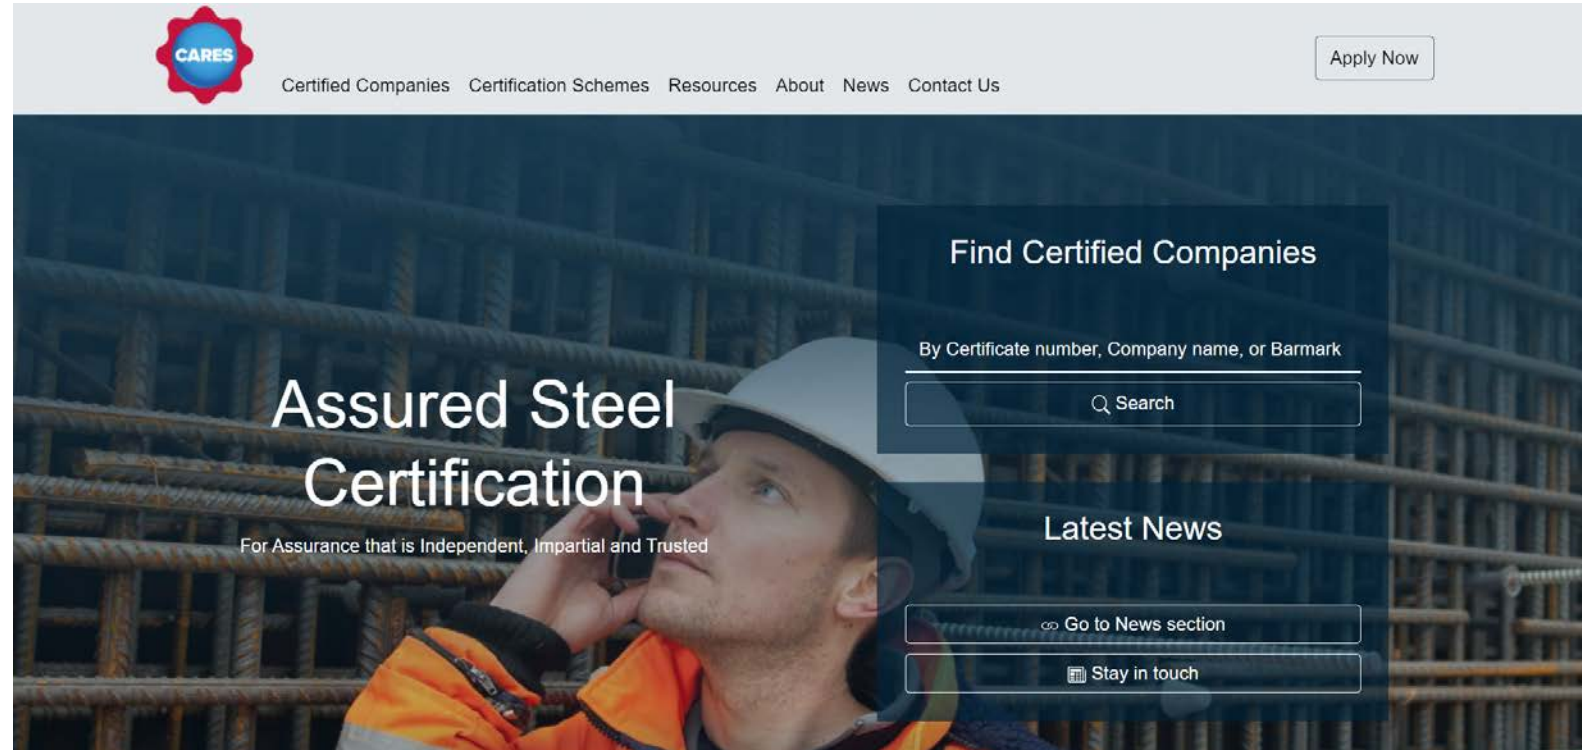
CARES

Certified Companies Certification Schemes Resources About News Contact Us

Apply Now

Assured Steel Certification

For Assurance that is Independent, Impartial and Trusted

Find Certified Companies

By Certificate number, Company name, or Barmark

Search

Latest News

Go to News section

Stay in touch